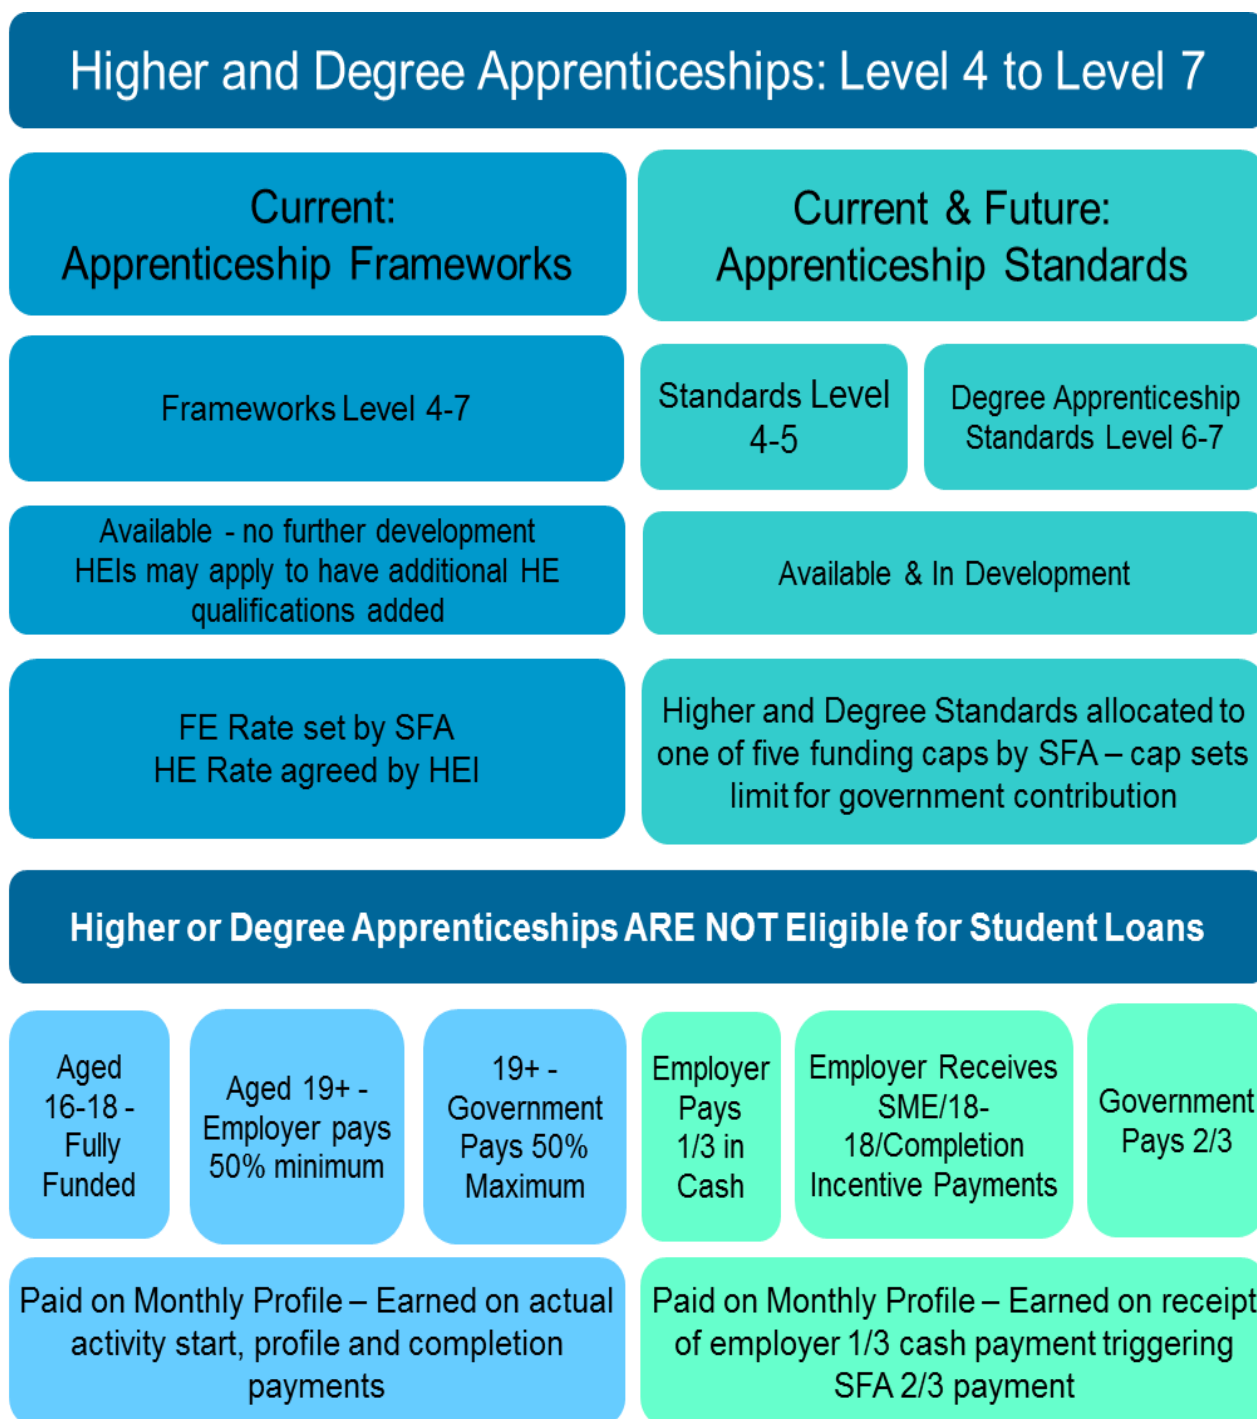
Higher and Degree Apprenticeships: Level 4 to Level 7

Current:
Apprenticeship Frameworks

Current & Future:
Apprenticeship Standards

Frameworks Level 4-7

Standards Level 4-5

Degree Apprenticeship Standards Level 6-7

Available - no further development
HEIs may apply to have additional HE qualifications added

Available & In Development

FE Rate set by SFA
HE Rate agreed by HEI

Higher and Degree Standards allocated to one of five funding caps by SFA – cap sets limit for government contribution

Higher or Degree Apprenticeships ARE NOT Eligible for Student Loans

Aged 16-18 - Fully Funded

Aged 19+ - Employer pays 50% minimum

19+ - Government Pays 50% Maximum

Employer Pays 1/3 in Cash

Employer Receives SME/18-18/Completion Incentive Payments

Government Pays 2/3

Paid on Monthly Profile – Earned on actual activity start, profile and completion payments

Paid on Monthly Profile – Earned on receipt of employer 1/3 cash payment triggering SFA 2/3 payment